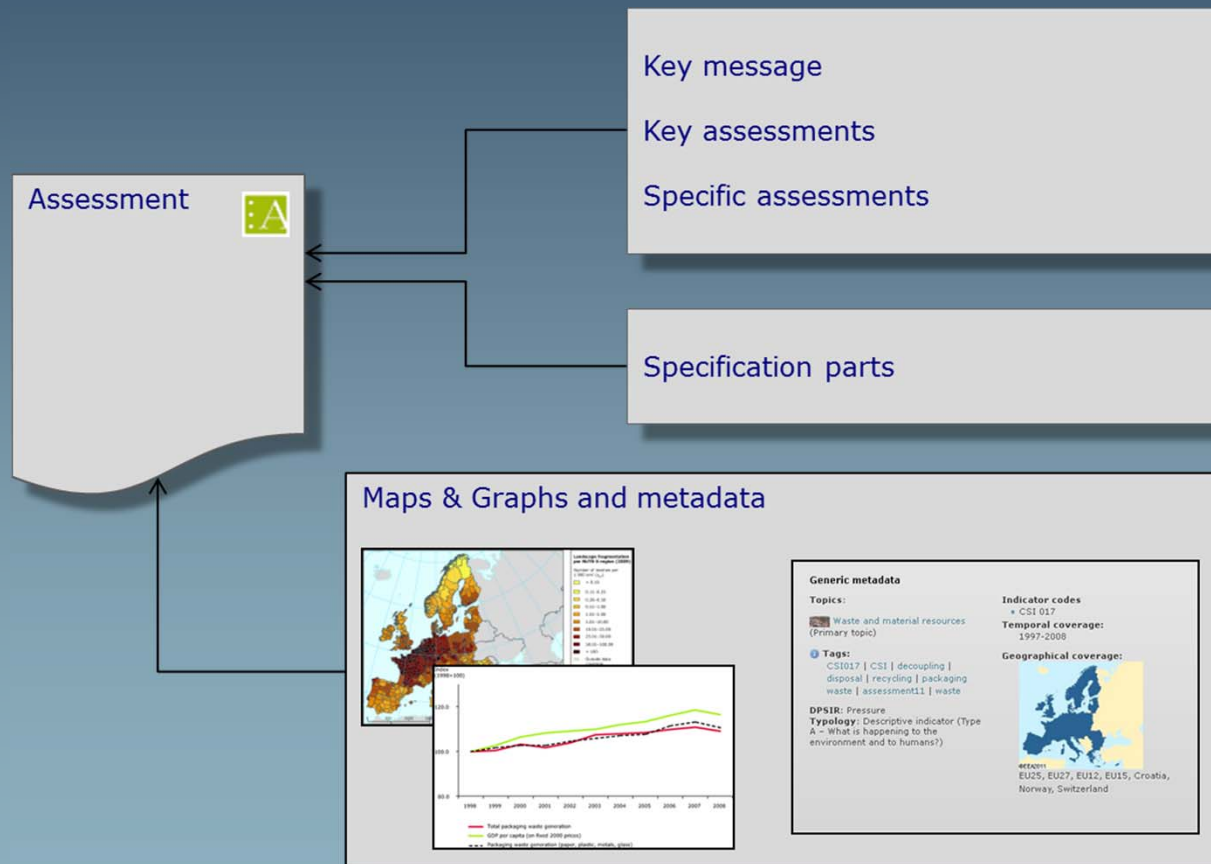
Key message

Key assessments

Specific assessments

Assessment

:A

Specification parts

Maps & Graphs and metadata

Landscape fragmentation per NUTS-X region (2009)

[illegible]

Index (1998=100)

120.0

100.0

80.0

1998 1999 2000 2001 2002 2003 2004 2005 2006 2007 2008

Total packaging waste generation

GDP per capita (on fixed 2000 prices)

Packaging waste generation (paper, plastic, metals, glass)

Generic metadata

Topics:

Waste and material resources (Primary topic)

Tags:

CSI017 | CSI | decoupling | disposal | recycling | packaging waste | assessment11 | waste

DPSIR: Pressure

Typology: Descriptive indicator (Type A – What is happening to the environment and to humans?)

Indicator codes

• CSI 017

Temporal coverage:

1997-2008

Geographical coverage:

©EEA2011

EU25, EU27, EU12, EU15, Croatia, Norway, Switzerland